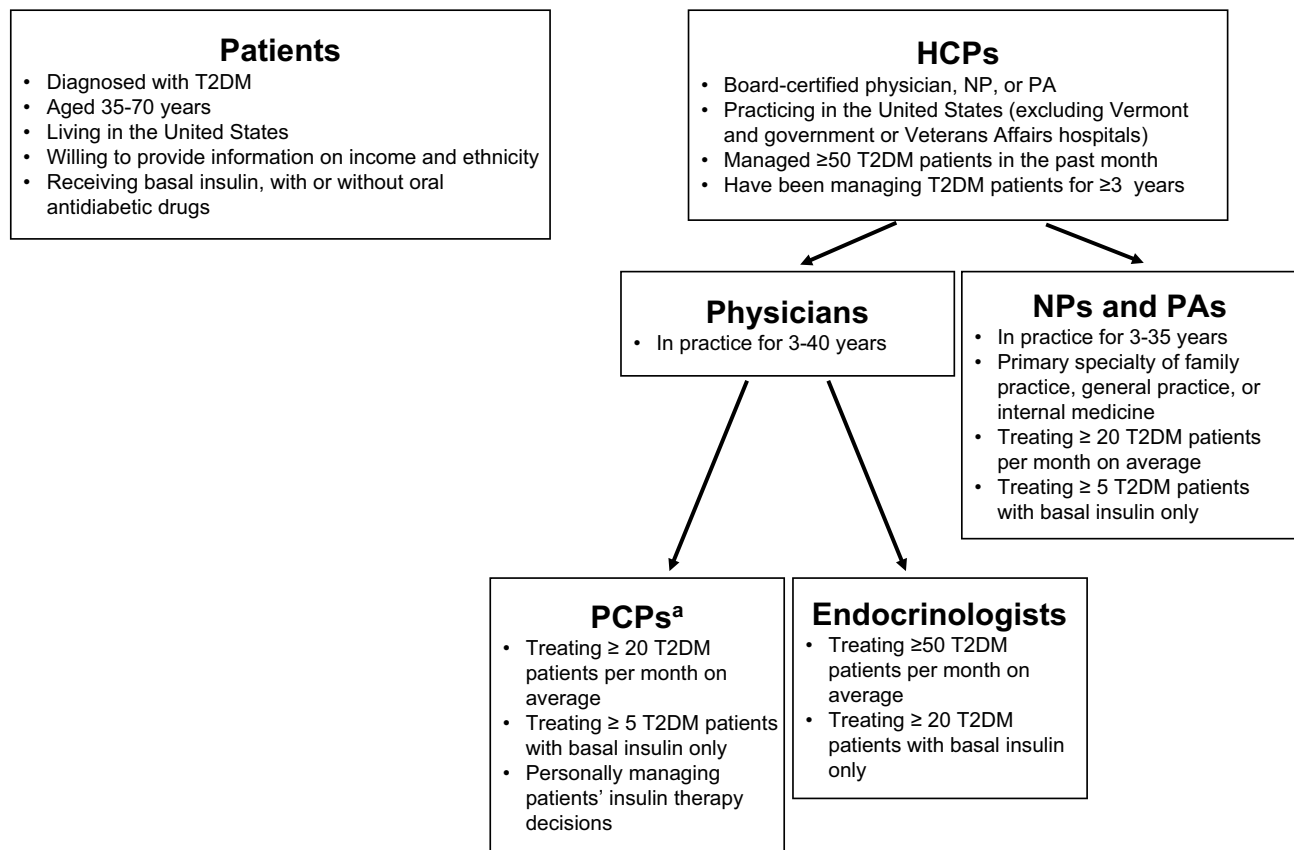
Patients
• Diagnosed with T2DM
• Aged 35-70 years
• Living in the United States
• Willing to provide information on income and ethnicity
• Receiving basal insulin, with or without oral antidiabetic drugs

HCPs
• Board-certified physician, NP, or PA
• Practicing in the United States (excluding Vermont and government or Veterans Affairs hospitals)
• Managed ≥50 T2DM patients in the past month
• Have been managing T2DM patients for ≥3 years

Physicians
• In practice for 3-40 years

NPs and PAs
• In practice for 3-35 years
• Primary specialty of family practice, general practice, or internal medicine
• Treating ≥ 20 T2DM patients per month on average
• Treating ≥ 5 T2DM patients with basal insulin only

PCPs$^a$
• Treating ≥ 20 T2DM patients per month on average
• Treating ≥ 5 T2DM patients with basal insulin only
• Personally managing patients' insulin therapy decisions

Endocrinologists
• Treating ≥50 T2DM patients per month on average
• Treating ≥ 20 T2DM patients with basal insulin only